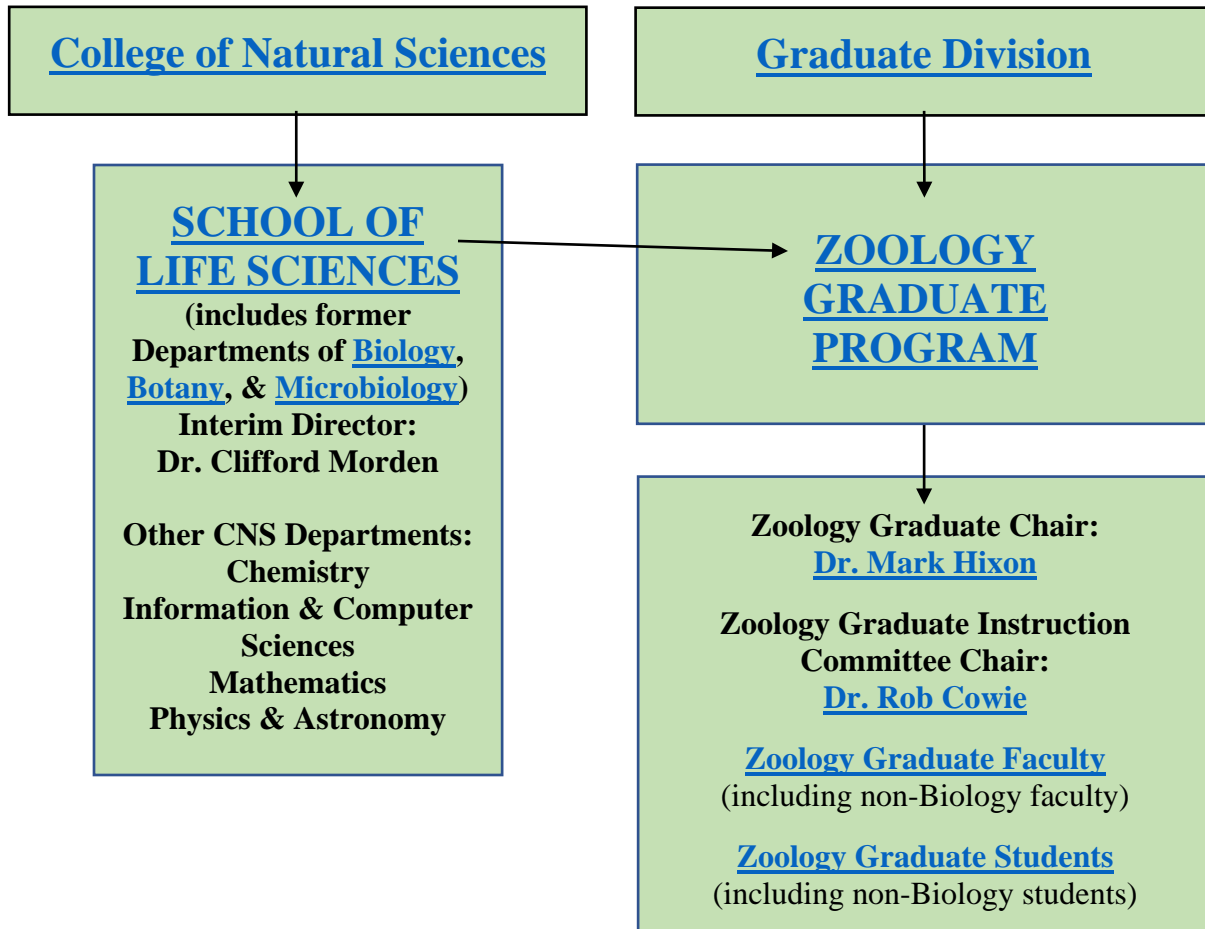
College of Natural Sciences

Graduate Division

SCHOOL OF LIFE SCIENCES
(includes former Departments of Biology, Botany, & Microbiology)
Interim Director:
Dr. Clifford Morden

Other CNS Departments:
Chemistry
Information & Computer Sciences
Mathematics
Physics & Astronomy

ZOOLOGY GRADUATE PROGRAM

Zoology Graduate Chair:
Dr. Mark Hixon

Zoology Graduate Instruction Committee Chair:
Dr. Rob Cowie

Zoology Graduate Faculty
(including non-Biology faculty)

Zoology Graduate Students
(including non-Biology students)